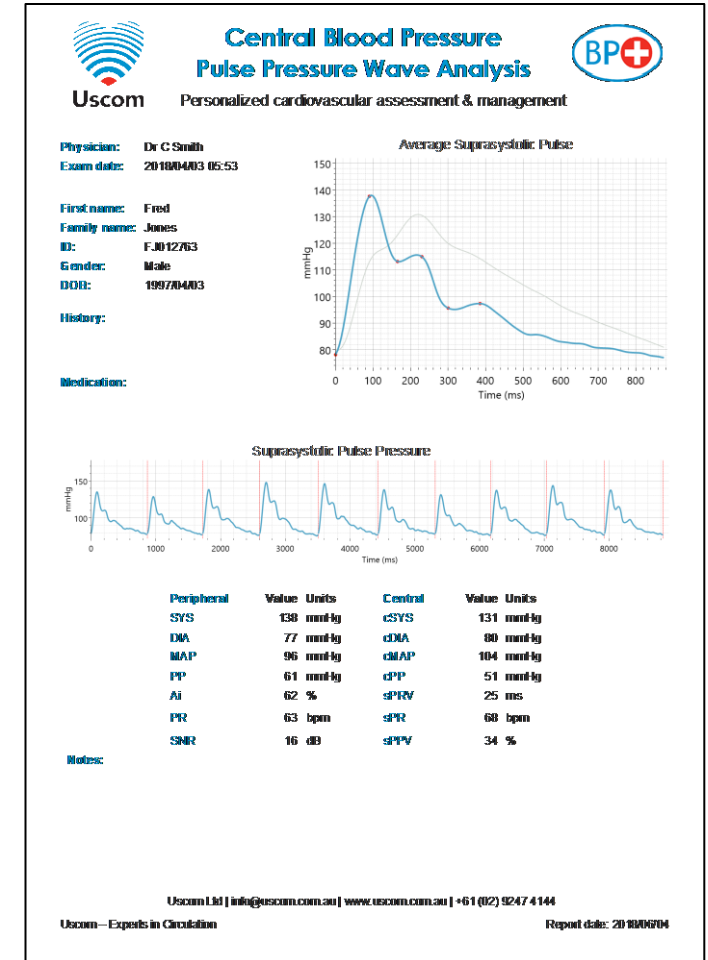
Uscom

Central Blood Pressure
Pulse Pressure Wave Analysis

BP

Personalized cardiovascular assessment & management

Physician: Dr C Smith
Exam date: 2018/04/03 05:53

First name: Fred
Family name: Jones
ID: FJ012763
Gender: Male
DOB: 1997/04/03

History:

Medication:

Average Suprasystolic Pulse

150
140
130
120
110
100
90
80
mmHg
0 100 200 300 400 500 600 700 800
Time (ms)

Suprasystolic Pulse Pressure

mmHg
100
0 1000 2000 3000 4000 5000 6000 7000 8000
Time (ms)

| Peripheral | Value | Units | Central | Value | Units |
|---|---|---|---|---|---|
| SYS | 138 | mmHg | cSYS | 131 | mmHg |
| DIA | 77 | mmHg | cDIA | 80 | mmHg |
| MAP | 96 | mmHg | cMAP | 104 | mmHg |
| PP | 61 | mmHg | cPP | 51 | mmHg |
| Ai | 62 | % | sPRV | 25 | ms |
| PR | 63 | bpm | sPR | 68 | bpm |
| SNR | 16 | dB | sPPV | 34 | % |

Notes:

Uscom Ltd | info@uscom.com.au | www.uscom.com.au | +61 (02) 9247 4144

Uscom – Experts in Circulation

Report date: 2018/06/04